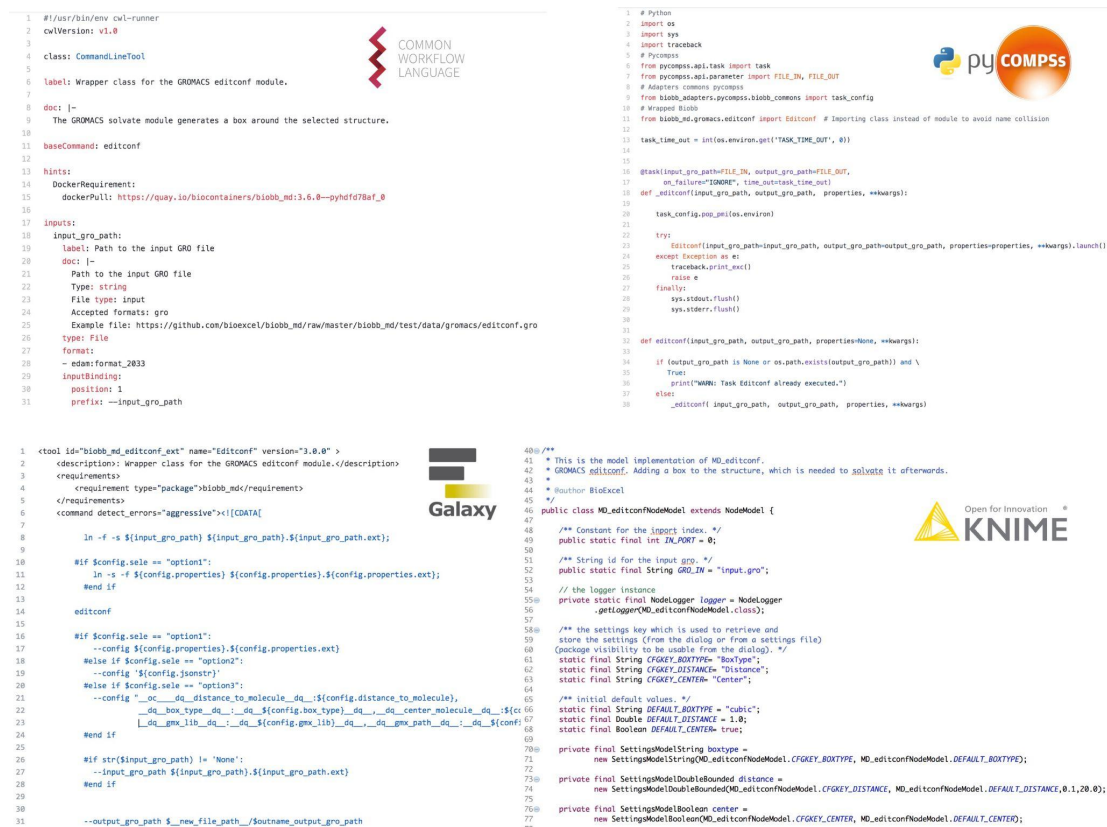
1 #!/usr/bin/env cwl-runner
2 cwlVersion: v1.0
3
4 class: CommandLineTool
5
6 label: Wrapper class for the GROMACS editconf module.
7
8 doc: |-
9 The GROMACS solvate module generates a box around the selected structure.
10
11 baseCommand: editconf
12
13 hints:
14 DockerRequirement:
15 dockerPull: https://quay.io/biocontainers/biobb_md:3.6.0--pyhdfd78af_0
16
17 inputs:
18 input_gro_path:
19 label: Path to the input GRO file
20 doc: |-
21 Path to the input GRO file
22 Type: string
23 File type: input
24 Accepted formats: gro
25 Example file: https://github.com/bioexcel/biobb_md/raw/master/biobb_md/test/data/gromacs/editconf.gro
26 type: File
27 format:
28 - edam:format_2033
29 inputBinding:
30 position: 1
31 prefix: --input_gro_path

COMMON WORKFLOW LANGUAGE

1 # Python
2 import os
3 import sys
4 import traceback
5 # Pycompss
6 from pycompss.api.task import task
7 from pycompss.api.parameter import FILE_IN, FILE_OUT
8 # Adapters commons pycompss
9 from biobb_adapters.pycompss.biobb_commons import task_config
10 # Wrapped Biobb
11 from biobb_md.gromacs.editconf import Editconf # Importing class instead of module to avoid name collision
12
13 task_time_out = int(os.environ.get('TASK_TIME_OUT', 0))
14
15
16 @task(input_gro_path=FILE_IN, output_gro_path=FILE_OUT,
17 on_failure="IGNORE", time_out=task_time_out)
18 def _editconf(input_gro_path, output_gro_path, properties, **kwargs):
19
20 task_config.pop_pmi(os.environ)
21
22 try:
23 Editconf(input_gro_path=input_gro_path, output_gro_path=output_gro_path, properties=properties, **kwargs).launch()
24 except Exception as e:
25 traceback.print_exc()
26 raise e
27 finally:
28 sys.stdout.flush()
29 sys.stderr.flush()
30
31
32 def editconf(input_gro_path, output_gro_path, properties=None, **kwargs):
33
34 if (output_gro_path is None or os.path.exists(output_gro_path)) and \
35 True:
36 print("WARN: Task Editconf already executed.")
37 else:
38 _editconf( input_gro_path, output_gro_path, properties, **kwargs)

py COMPSs

1 <tool id="biobb_md_editconf_ext" name="Editconf" version="3.0.0" >
2 <description>: Wrapper class for the GROMACS editconf module.</description>
3 <requirements>
4 <requirement type="package">biobb_md</requirement>
5 </requirements>
6 <command detect_errors="aggressive"><![CDATA[
7
8 ln -f -s ${input_gro_path} ${input_gro_path}.${input_gro_path.ext};
9
10 #if $config.sele == "option1":
11 ln -s -f ${config.properties} ${config.properties}.${config.properties.ext};
12 #end if
13
14 editconf
15
16 #if $config.sele == "option1":
17 --config ${config.properties}.${config.properties.ext}
18 #else if $config.sele == "option2":
19 --config '${config.jsonstr}'
20 #else if $config.sele == "option3":
21 --config "__oc____dq__distance_to_molecule__dq__:${config.distance_to_molecule},
22 __dq__box_type__dq__:__dq__${config.box_type}__dq__,__dq__center_molecule__dq__:${c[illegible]
23 [__dq__gmx_lib__dq__:__dq__${config.gmx_lib}__dq__,__dq__gmx_path__dq__:__dq__${conf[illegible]
24 #end if
25
26 #if str($input_gro_path) != 'None':
27 --input_gro_path ${input_gro_path}.${input_gro_path.ext}
28 #end if
29
30
31 --output_gro_path $__new_file_path__/$outname_output_gro_path

Galaxy

40 /**
41 * This is the model implementation of MD_editconf.
42 * GROMACS editconf. Adding a box to the structure, which is needed to solvate it afterwards.
43 *
44 * @author BioExcel
45 */
46 public class MD_editconfNodeModel extends NodeModel {
47
48 /** Constant for the input index. */
49 public static final int IN_PORT = 0;
50
51 /** String id for the input gro. */
52 public static final String GRO_IN = "input.gro";
53
54 // the logger instance
55 private static final NodeLogger logger = NodeLogger
56 .getLogger(MD_editconfNodeModel.class);
57
58 /** the settings key which is used to retrieve and
59 store the settings (from the dialog or from a settings file)
60 (package visibility to be usable from the dialog). */
61 static final String CFGKEY_BOXTYPE= "BoxType";
62 static final String CFGKEY_DISTANCE= "Distance";
63 static final String CFGKEY_CENTER= "Center";
64
65 /** initial default values. */
66 static final String DEFAULT_BOXTYPE = "cubic";
67 static final Double DEFAULT_DISTANCE = 1.0;
68 static final Boolean DEFAULT_CENTER= true;
69
70 private final SettingsModelString boxtype =
71 new SettingsModelString(MD_editconfNodeModel.CFGKEY_BOXTYPE, MD_editconfNodeModel.DEFAULT_BOXTYPE);
72
73 private final SettingsModelDoubleBounded distance =
74 new SettingsModelDoubleBounded(MD_editconfNodeModel.CFGKEY_DISTANCE, MD_editconfNodeModel.DEFAULT_DISTANCE,0.1,20.0);
75
76 private final SettingsModelBoolean center =
77 new SettingsModelBoolean(MD_editconfNodeModel.CFGKEY_CENTER, MD_editconfNodeModel.DEFAULT_CENTER);

Open for Innovation
KNIME